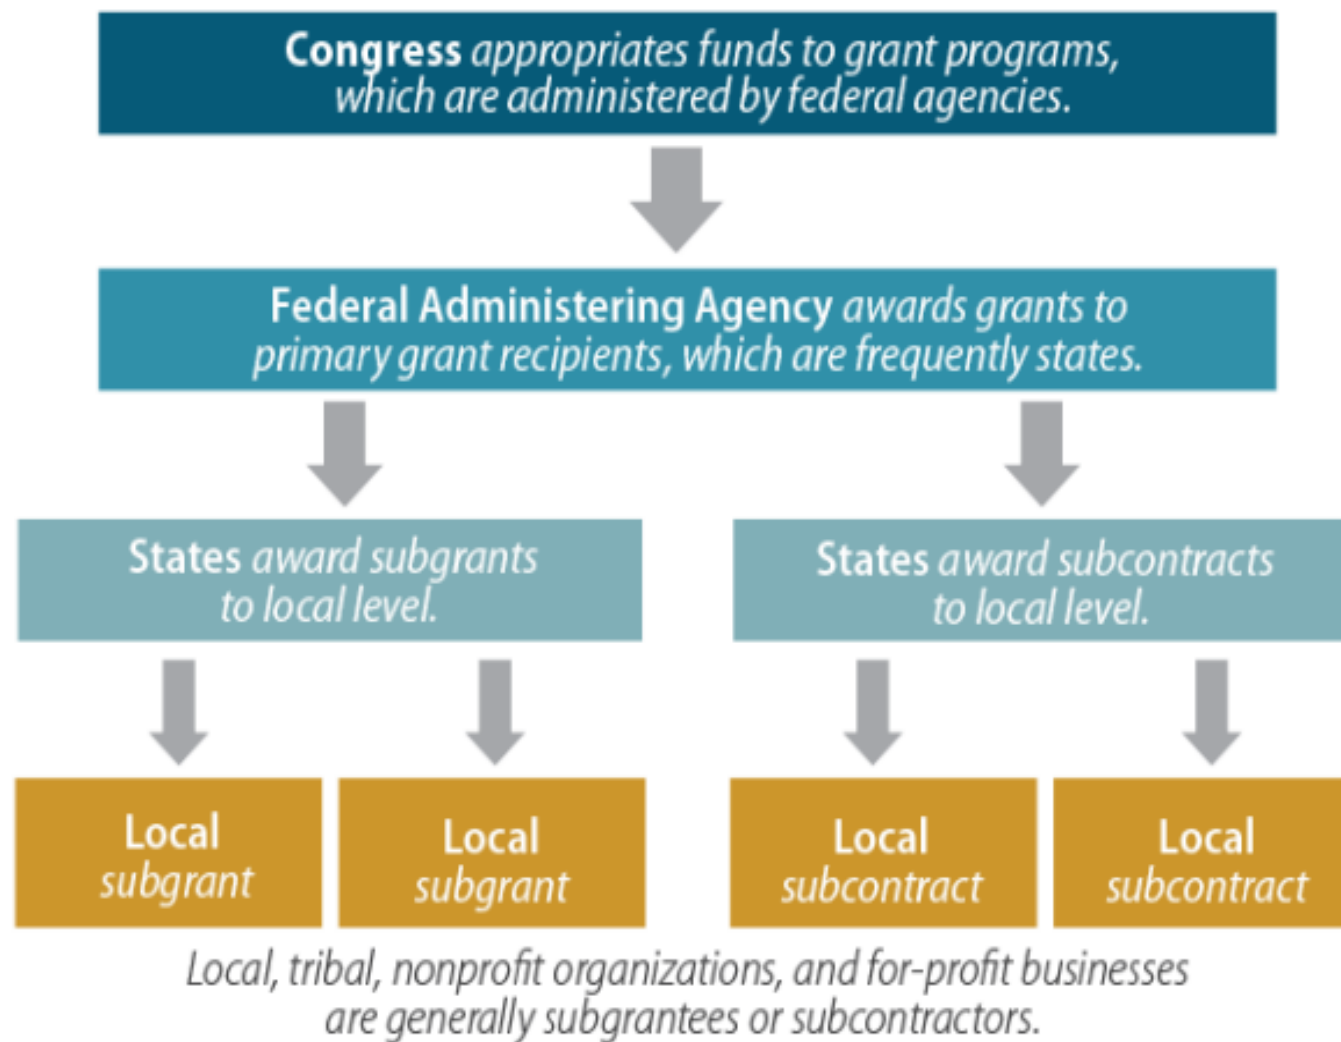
Congress appropriates funds to grant programs, which are administered by federal agencies.

Federal Administering Agency awards grants to primary grant recipients, which are frequently states.

States award subgrants to local level.

States award subcontracts to local level.

Local subgrant

Local subgrant

Local subcontract

Local subcontract

Local, tribal, nonprofit organizations, and for-profit businesses are generally subgrantees or subcontractors.